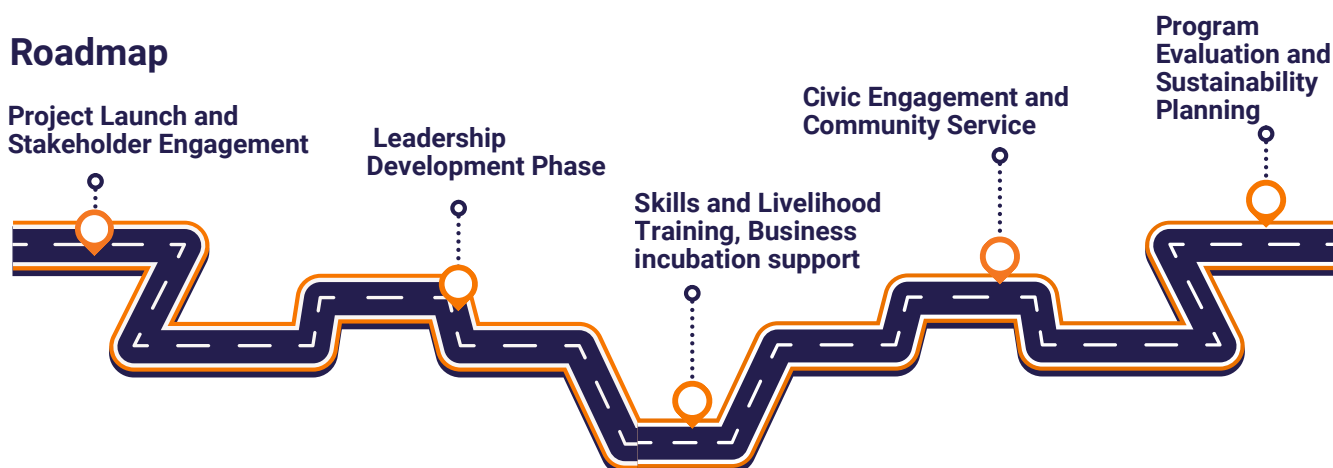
Roadmap

Project Launch and Stakeholder Engagement

Leadership Development Phase

Skills and Livelihood Training, Business incubation support

Civic Engagement and Community Service

Program Evaluation and Sustainability Planning